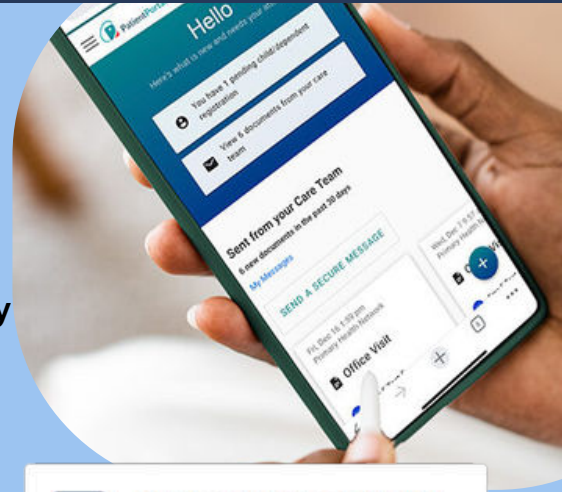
PatientPort

Hello

Here's what is new and needs your att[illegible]

You have 1 pending child/dependent registration

View 6 documents from your care team

Sent from your Care Team

6 new documents in the past 30 days

My Messages

SEND A SECURE MESSAGE

Fri, Dec 16 1:59 pm

Primary Health Network

Office Visit

Wed, Dec 7 6:57

Primary Health N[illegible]

y